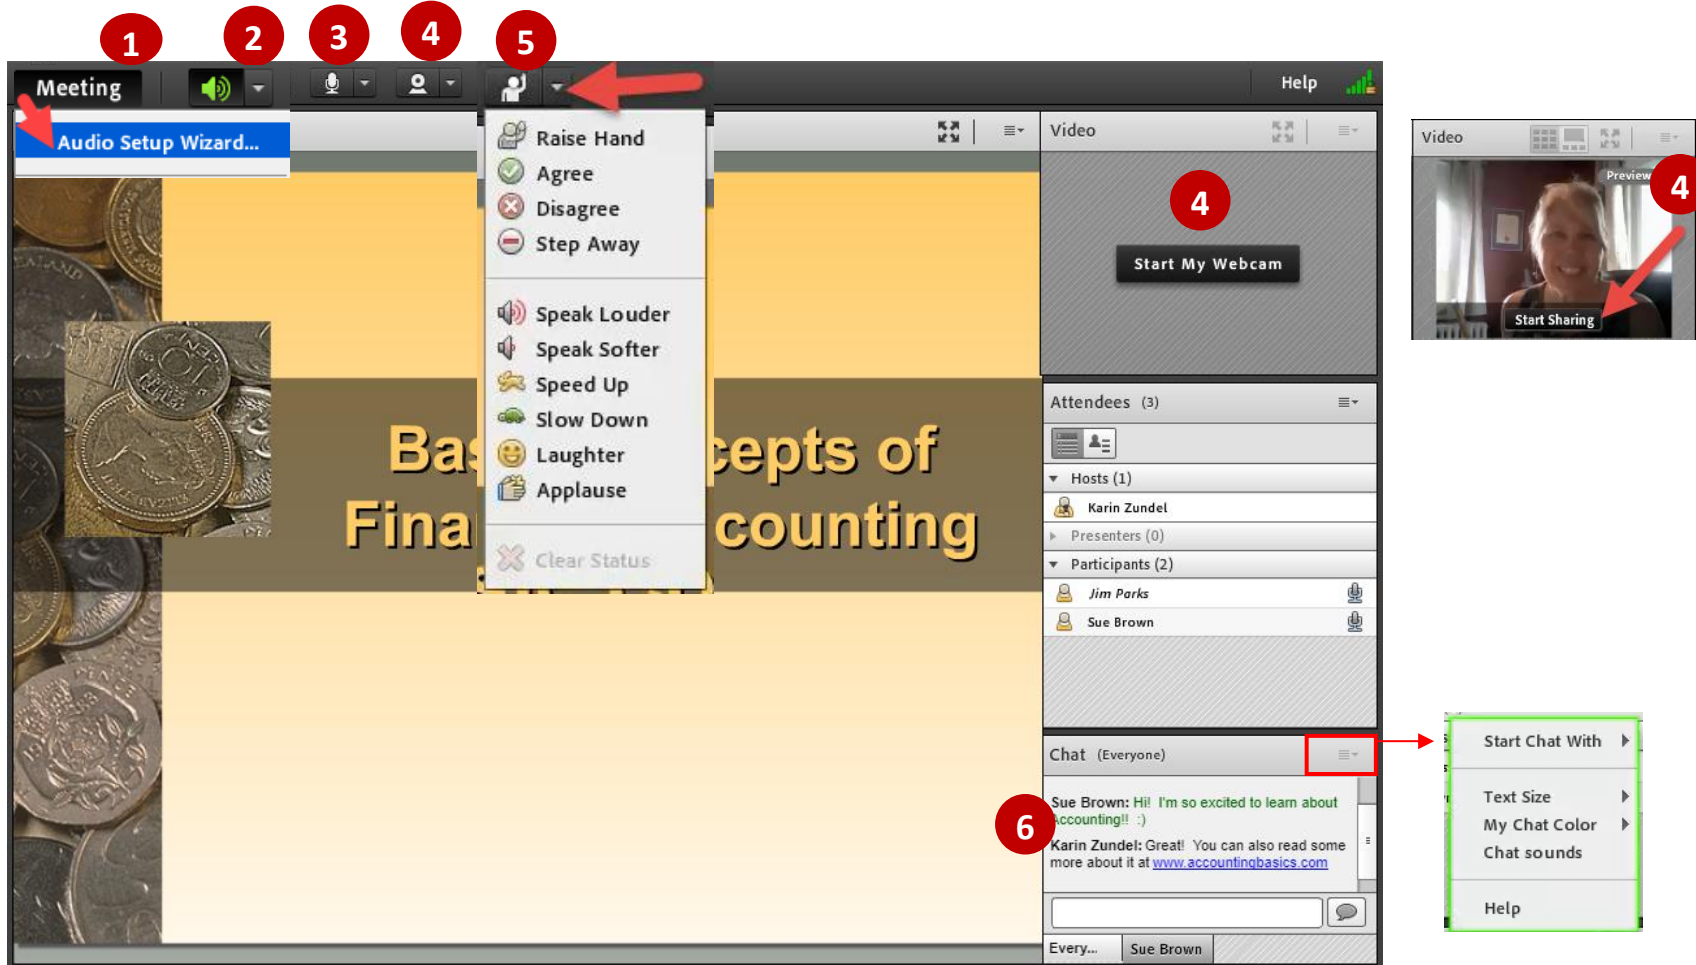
1 2 3 4 5

Meeting

Help

Audio Setup Wizard...

Raise Hand
Agree
Disagree
Step Away

Speak Louder
Speak Softer
Speed Up
Slow Down
Laughter
Applause

Clear Status

Bas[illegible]cepts of
Fina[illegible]counting

Video

4

Start My Webcam

Attendees (3)

Hosts (1)
Karin Zundel
Presenters (0)
Participants (2)
Jim Parks
Sue Brown

Chat (Everyone)

6

Sue Brown: Hi! I'm so excited to learn about Accounting!! :)

Karin Zundel: Great! You can also read some more about it at www.accountingbasics.com

Every...
Sue Brown

Video

Preview

4

Start Sharing

Start Chat With

Text Size
My Chat Color
Chat sounds

Help